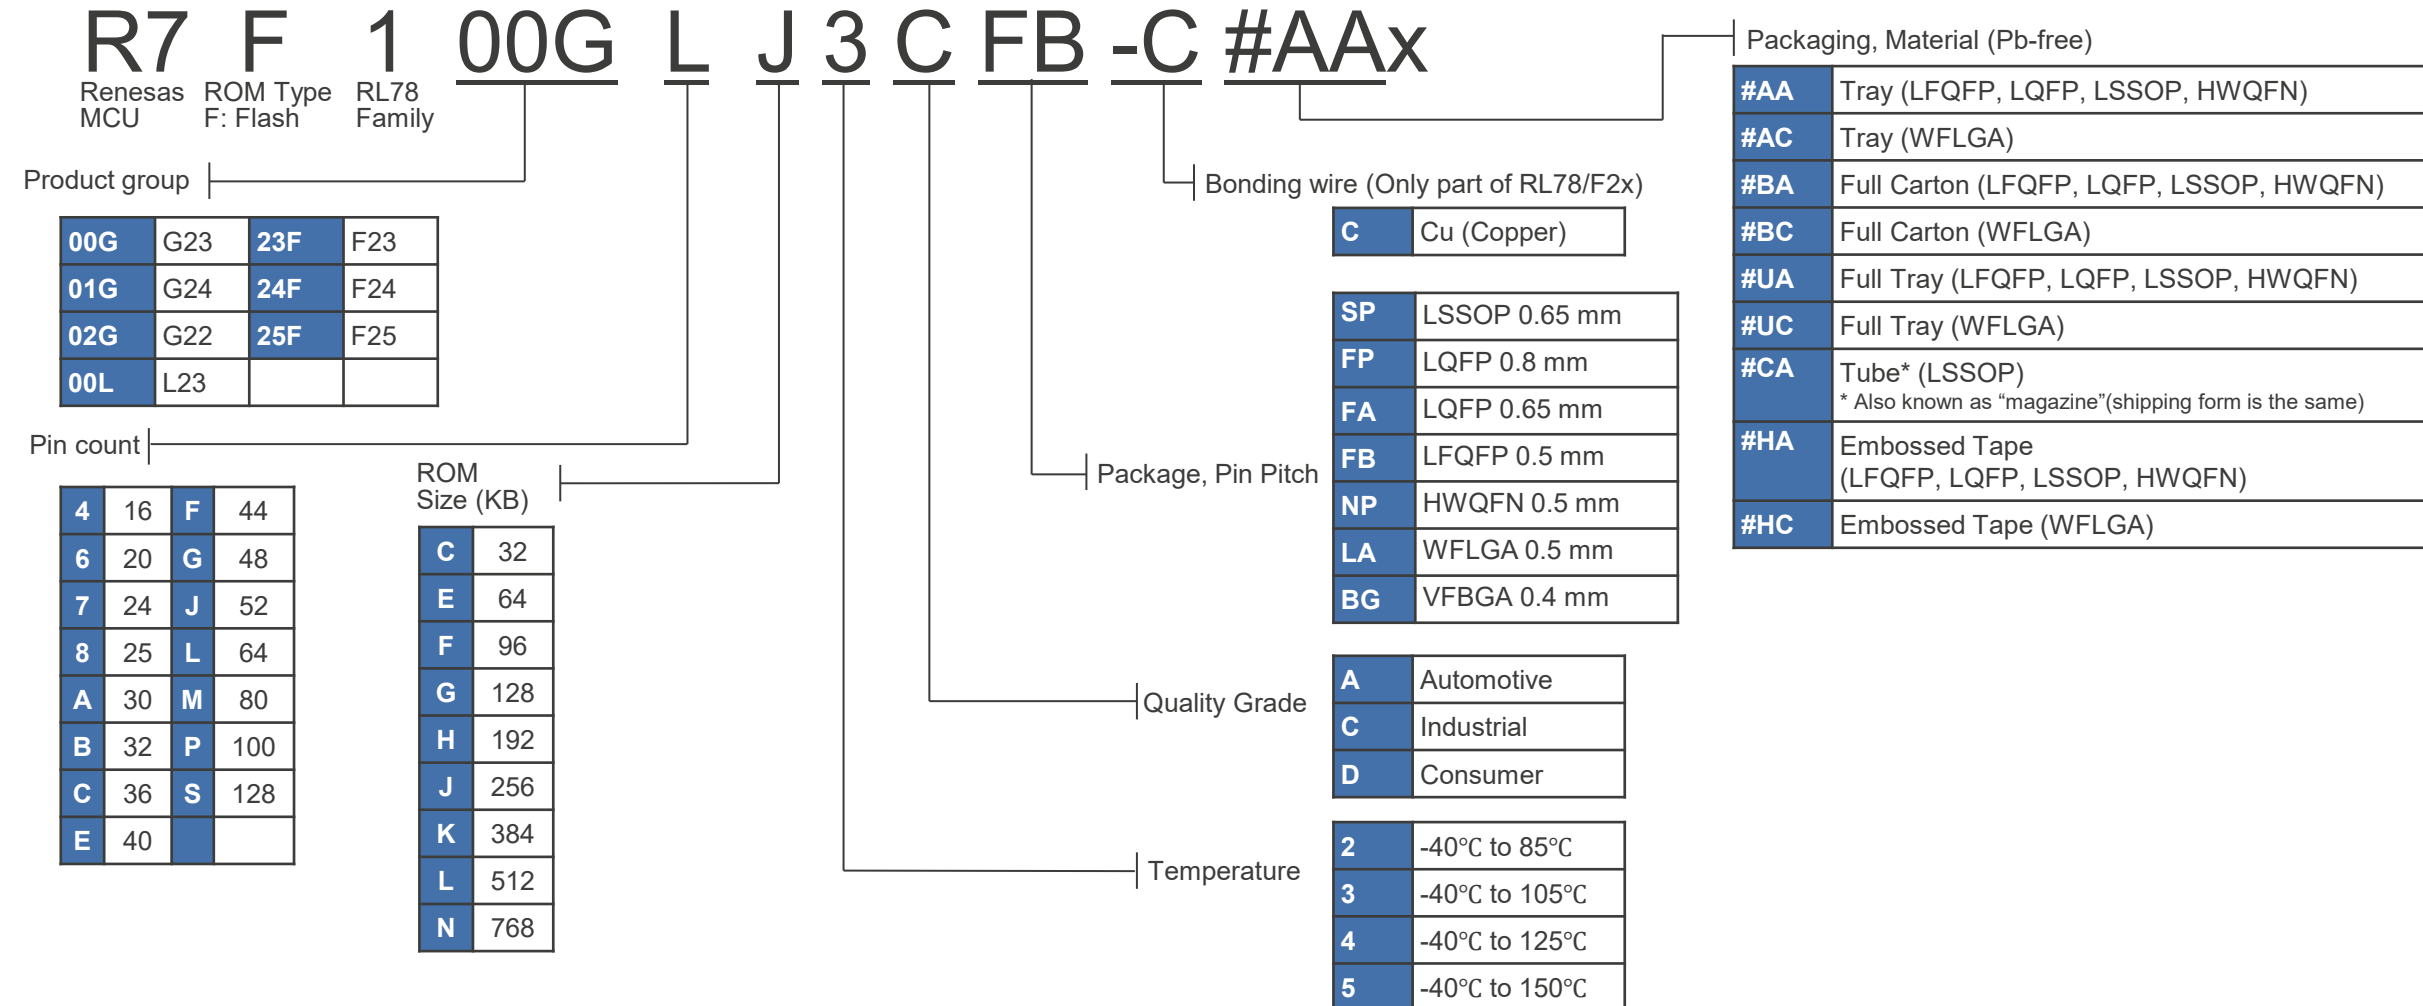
R7 F 1 00G L J 3 C FB -C #AAx

Renesas MCU

ROM Type F: Flash

RL78 Family

Product group

| 00G | G23 | 23F | F23 |
|---|---|---|---|
| 01G | G24 | 24F | F24 |
| 02G | G22 | 25F | F25 |
| 00L | L23 | | |

Pin count

| 4 | 16 | F | 44 |
|---|---|---|---|
| 6 | 20 | G | 48 |
| 7 | 24 | J | 52 |
| 8 | 25 | L | 64 |
| A | 30 | M | 80 |
| B | 32 | P | 100 |
| C | 36 | S | 128 |
| E | 40 | | |

ROM Size (KB)

| C | 32 |
|---|---|
| E | 64 |
| F | 96 |
| G | 128 |
| H | 192 |
| J | 256 |
| K | 384 |
| L | 512 |
| N | 768 |

Bonding wire (Only part of RL78/F2x)

| C | Cu (Copper) |
|---|---|

Package, Pin Pitch

| SP | LSSOP 0.65 mm |
|---|---|
| FP | LQFP 0.8 mm |
| FA | LQFP 0.65 mm |
| FB | LFQFP 0.5 mm |
| NP | HWQFN 0.5 mm |
| LA | WFLGA 0.5 mm |
| BG | VFBGA 0.4 mm |

Quality Grade

| A | Automotive |
|---|---|
| C | Industrial |
| D | Consumer |

Temperature

| 2 | -40℃ to 85℃ |
|---|---|
| 3 | -40℃ to 105℃ |
| 4 | -40℃ to 125℃ |
| 5 | -40℃ to 150℃ |

Packaging, Material (Pb-free)

| #AA | Tray (LFQFP, LQFP, LSSOP, HWQFN) |
|---|---|
| #AC | Tray (WFLGA) |
| #BA | Full Carton (LFQFP, LQFP, LSSOP, HWQFN) |
| #BC | Full Carton (WFLGA) |
| #UA | Full Tray (LFQFP, LQFP, LSSOP, HWQFN) |
| #UC | Full Tray (WFLGA) |
| #CA | Tube* (LSSOP) * Also known as “magazine”(shipping form is the same) |
| #HA | Embossed Tape (LFQFP, LQFP, LSSOP, HWQFN) |
| #HC | Embossed Tape (WFLGA) |